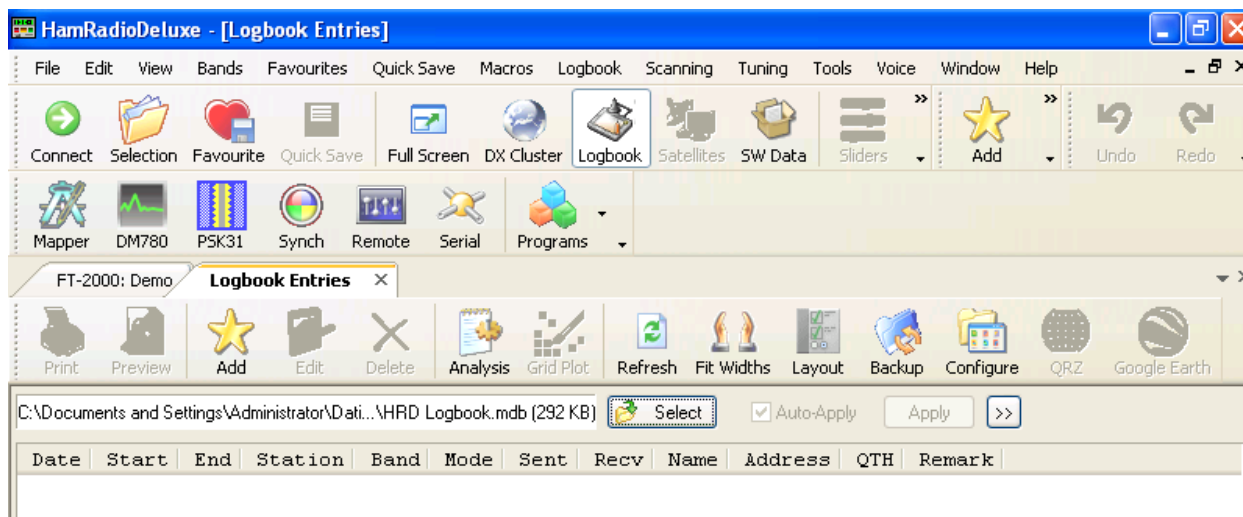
HamRadioDeluxe - [Logbook Entries]

File Edit View Bands Favourites Quick Save Macros Logbook Scanning Tuning Tools Voice Window Help

Connect Selection Favourite Quick Save Full Screen DX Cluster Logbook Satellites SW Data Sliders Add Undo Redo

Mapper DM780 PSK31 Synch Remote Serial Programs

FT-2000: Demo Logbook Entries ×

Print Preview Add Edit Delete Analysis Grid Plot Refresh Fit Widths Layout Backup Configure QRZ Google Earth

C:\Documents and Settings\Administrator\Dati...\HRD Logbook.mdb (292 KB) Select Auto-Apply Apply >>

| Date | Start | End | Station | Band | Mode | Sent | Recv | Name | Address | QTH | Remark |
|---|---|---|---|---|---|---|---|---|---|---|---|